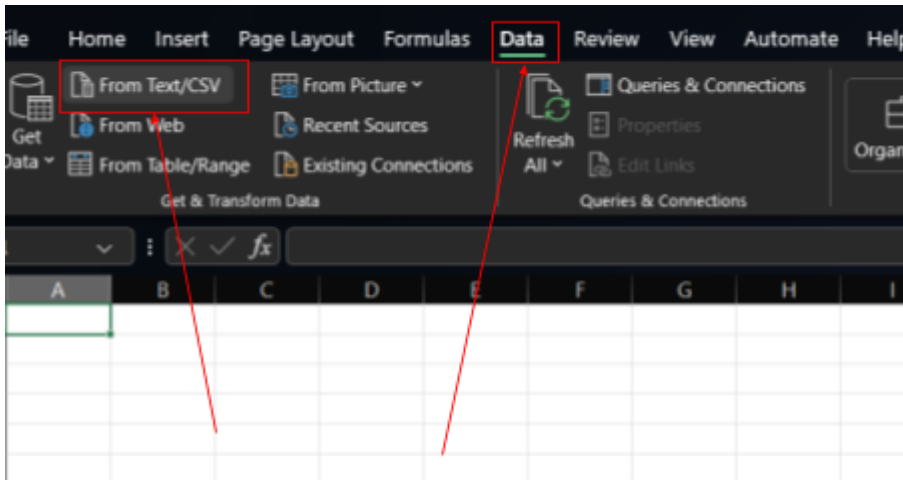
ile Home Insert Page Layout Formulas Data Review View Automate Help

Get Data
From Text/CSV
From Web
From Table/Range
From Picture
Recent Sources
Existing Connections
Get & Transform Data

Refresh All
Queries & Connections
Properties
Edit Links
Queries & Connections

Orga

$fx$

| A | B | C | D | E | F | G | H | I |
|---|---|---|---|---|---|---|---|---|